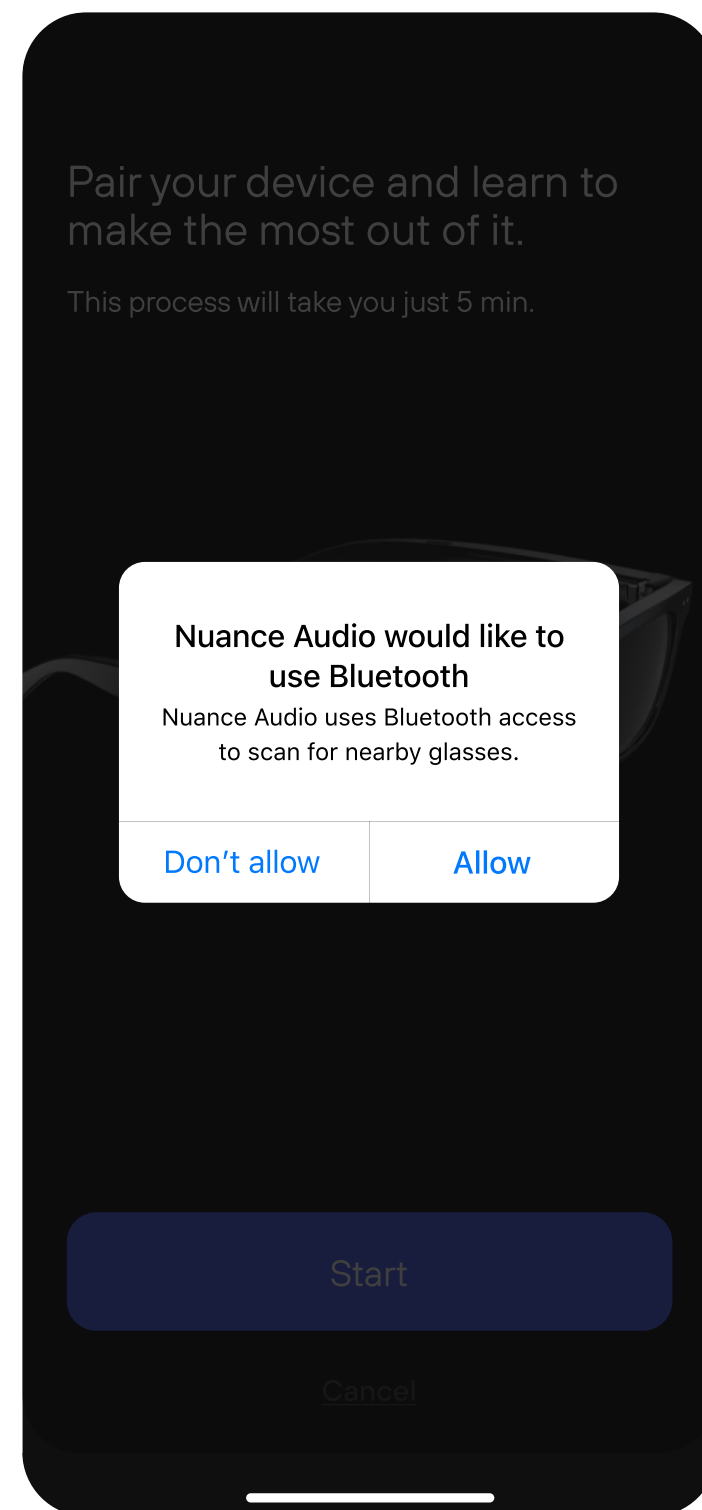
Pair your device and learn to make the most out of it.

This process will take you just 5 min.

Nuance Audio would like to use Bluetooth

Nuance Audio uses Bluetooth access to scan for nearby glasses.

Don’t allow

Allow

Start

Cancel